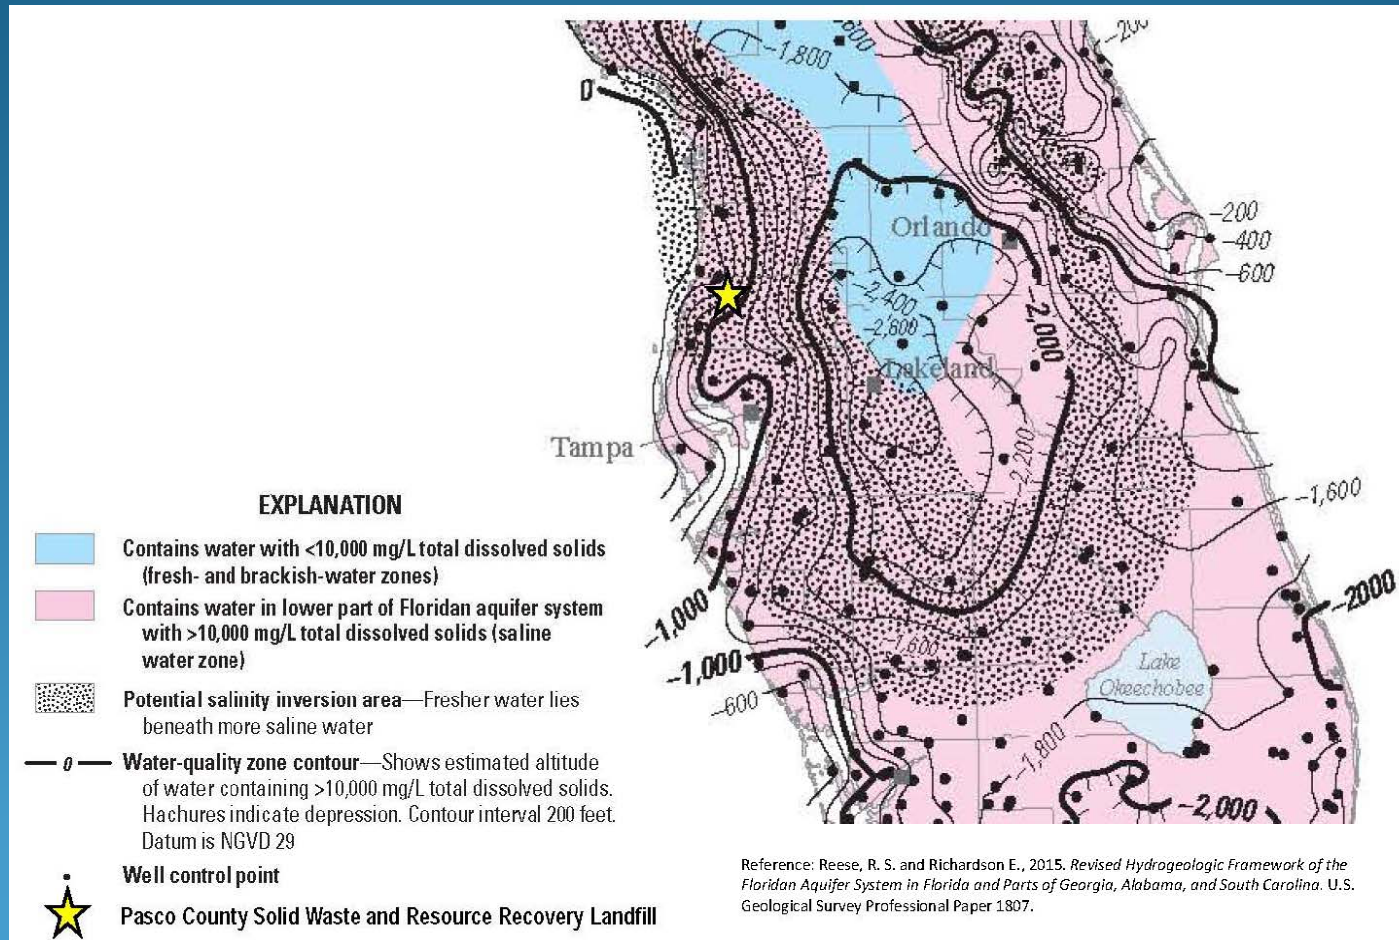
0
-1,800
-1,800
-200
Orlando
-200
-400
-600
-2,400
-2,600
2,000
Lakeland
Tampa
-2,200
-1,600
-1,000
-2000
-1,000
-1,600
-600
Lake Okeechobee
-1,800
-2,000

EXPLANATION

Contains water with <10,000 mg/L total dissolved solids (fresh- and brackish-water zones)

Contains water in lower part of Floridan aquifer system with >10,000 mg/L total dissolved solids (saline water zone)

Potential salinity inversion area—Fresher water lies beneath more saline water

0 Water-quality zone contour—Shows estimated altitude of water containing >10,000 mg/L total dissolved solids. Hachures indicate depression. Contour interval 200 feet. Datum is NGVD 29

Well control point

Pasco County Solid Waste and Resource Recovery Landfill

Reference: Reese, R. S. and Richardson E., 2015. *Revised Hydrogeologic Framework of the Floridan Aquifer System in Florida and Parts of Georgia, Alabama, and South Carolina.* U.S. Geological Survey Professional Paper 1807.